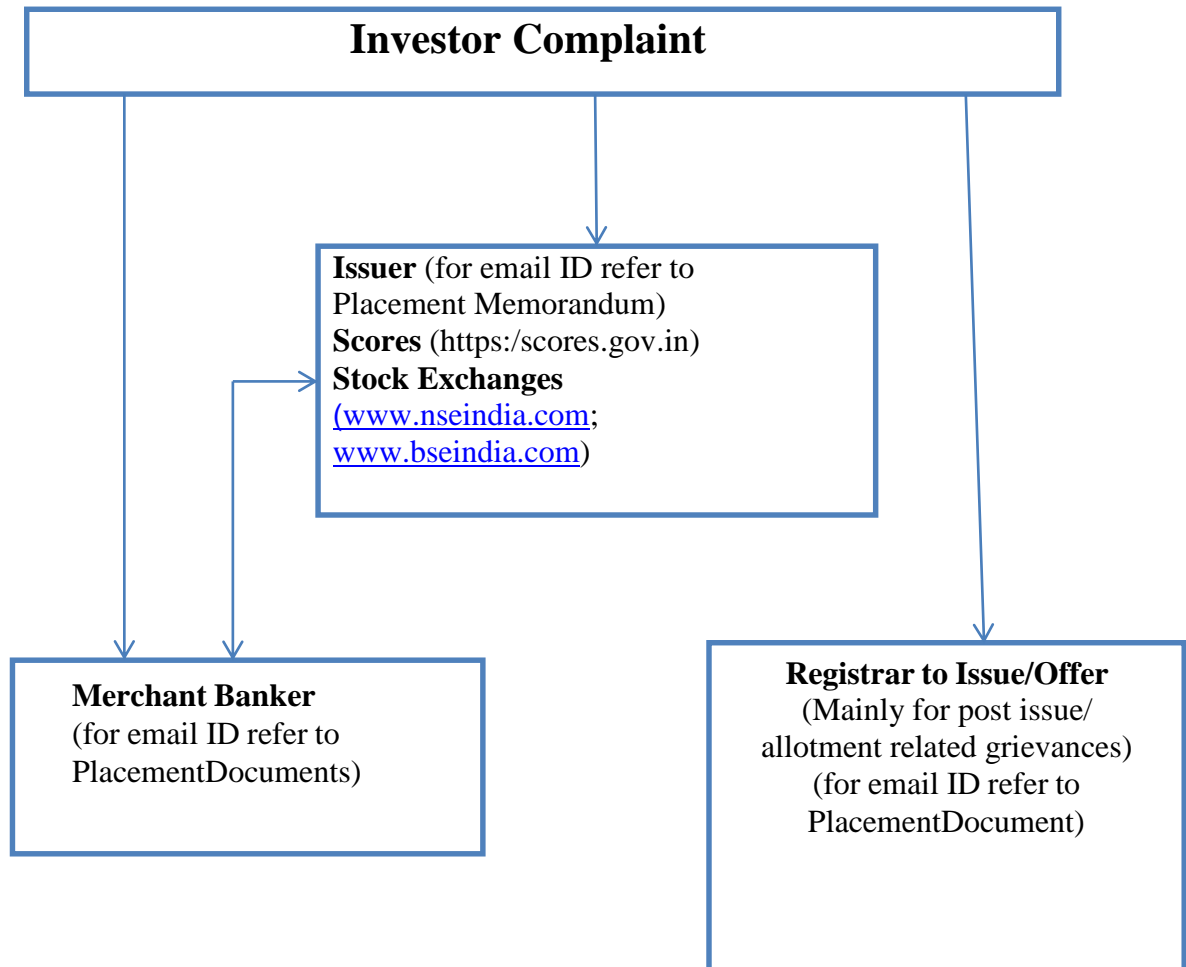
Investor Complaint

Issuer (for email ID refer to Placement Memorandum)
Scores (https:/scores.gov.in)
Stock Exchanges
(www.nseindia.com;
www.bseindia.com)

Merchant Banker
(for email ID refer to PlacementDocuments)

Registrar to Issue/Offer
(Mainly for post issue/ allotment related grievances)
(for email ID refer to PlacementDocument)